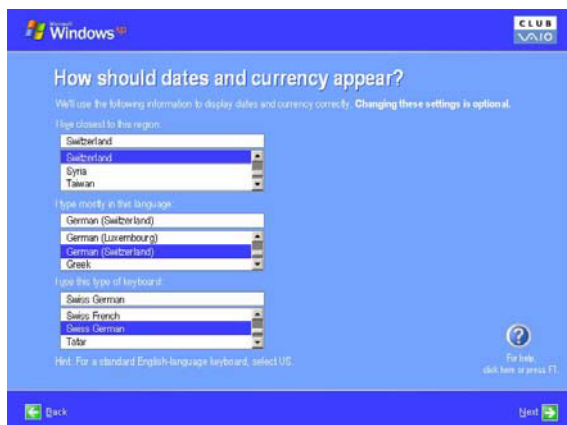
Microsoft Windows xp

CLUB VAIO

How should dates and currency appear?

We'll use the following information to display dates and currency correctly. Changing these settings is optional.

I live closest to this region:

Switzerland

Switzerland
Syria
Taiwan

I type mostly in this language:

German (Switzerland)

German (Luxembourg)
German (Switzerland)
Greek

I type this type of keyboard:

Swiss German

Swiss French
Swiss German
Tatar

Hint: For a standard English-language keyboard, select US.

For help, click here or press F1.

Back

Next